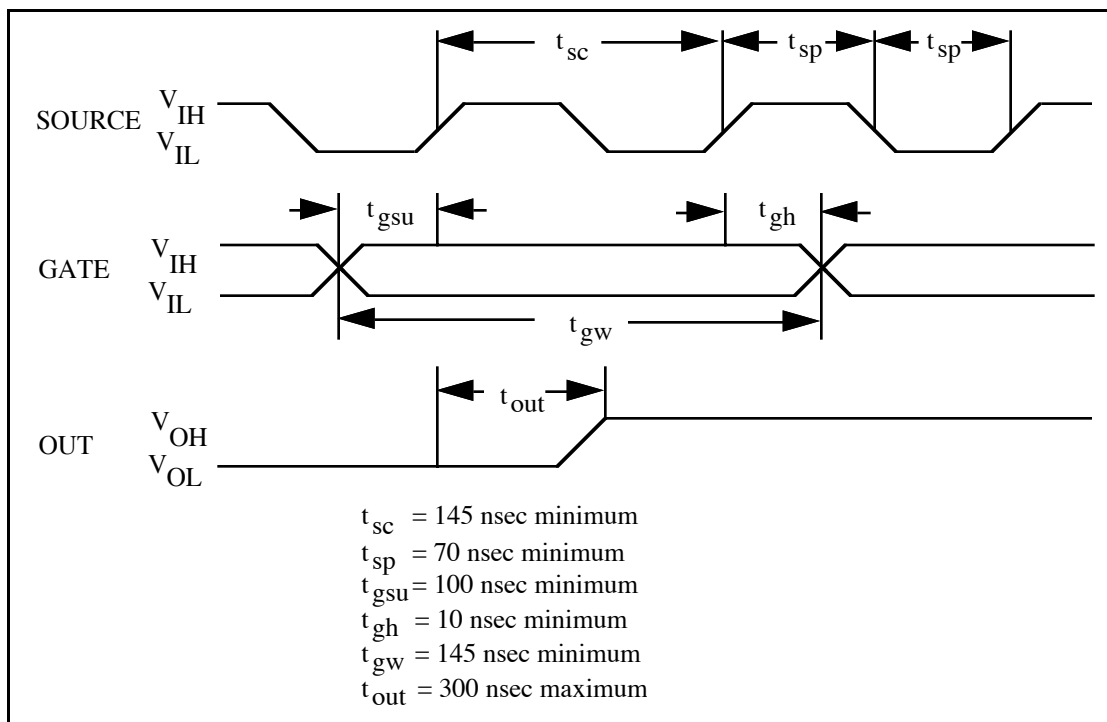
$t_{sc}$

$t_{sp}$

$t_{sp}$

SOURCE $V_{IH}$ $V_{IL}$

$t_{gsu}$

$t_{gh}$

GATE $V_{IH}$ $V_{IL}$

$t_{gw}$

$t_{out}$

OUT $V_{OH}$ $V_{OL}$

$t_{sc}$ = 145 nsec minimum
$t_{sp}$ = 70 nsec minimum
$t_{gsu}$ = 100 nsec minimum
$t_{gh}$ = 10 nsec minimum
$t_{gw}$ = 145 nsec minimum
$t_{out}$ = 300 nsec maximum